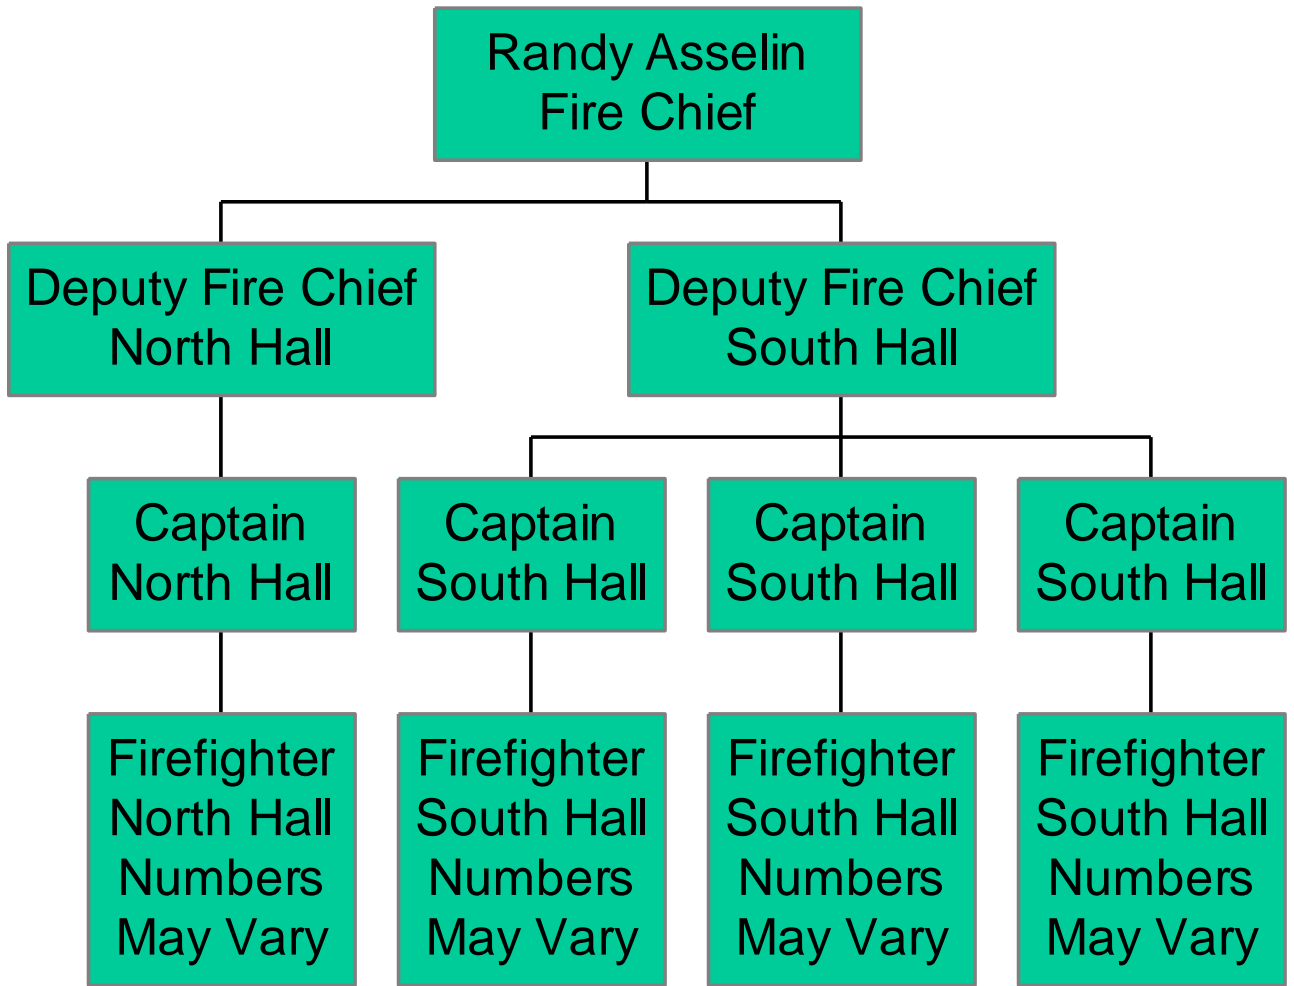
Randy Asselin
Fire Chief

Deputy Fire Chief
North Hall

Deputy Fire Chief
South Hall

Captain
North Hall

Captain
South Hall

Captain
South Hall

Captain
South Hall

Firefighter
North Hall
Numbers
May Vary

Firefighter
South Hall
Numbers
May Vary

Firefighter
South Hall
Numbers
May Vary

Firefighter
South Hall
Numbers
May Vary